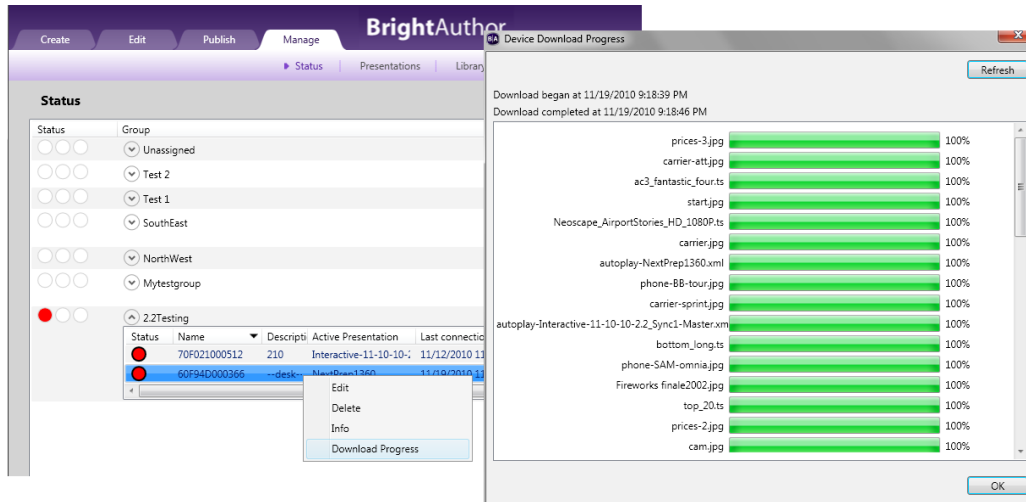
Create Edit Publish Manage

BrightAuthor

▸ Status | Presentations | Library

Status

| Status | Group |
|---|---|
| | Unassigned |
| | Test 2 |
| | Test 1 |
| | SouthEast |
| | NorthWest |
| | Mytestgroup |
| | 2.2Testing |

| Status | Name | Descripti | Active Presentation | Last connectio |
|---|---|---|---|---|
| | 70F021000512 | 210 | Interactive-11-10-10-2 | 11/12/2010 11 |
| | 60F94D000366 | --desk-- | NextPrep1360 | 11/19/2010 11 |

Edit
Delete
Info
Download Progress

Device Download Progress

Refresh

Download began at 11/19/2010 9:18:39 PM
Download completed at 11/19/2010 9:18:46 PM

| File | Progress |
|---|---|
| prices-3.jpg | 100% |
| carrier-att.jpg | 100% |
| ac3_fantastic_four.ts | 100% |
| start.jpg | 100% |
| Neoscape_AirportStories_HD_1080P.ts | 100% |
| carrier.jpg | 100% |
| autoplay-NextPrep1360.xml | 100% |
| phone-BB-tour.jpg | 100% |
| carrier-sprint.jpg | 100% |
| autoplay-Interactive-11-10-10-2.2_Sync1-Master.xm | 100% |
| bottom_long.ts | 100% |
| phone-SAM-omnia.jpg | 100% |
| Fireworks finale2002.jpg | 100% |
| top_20.ts | 100% |
| prices-2.jpg | 100% |
| cam.jpg | 100% |

OK